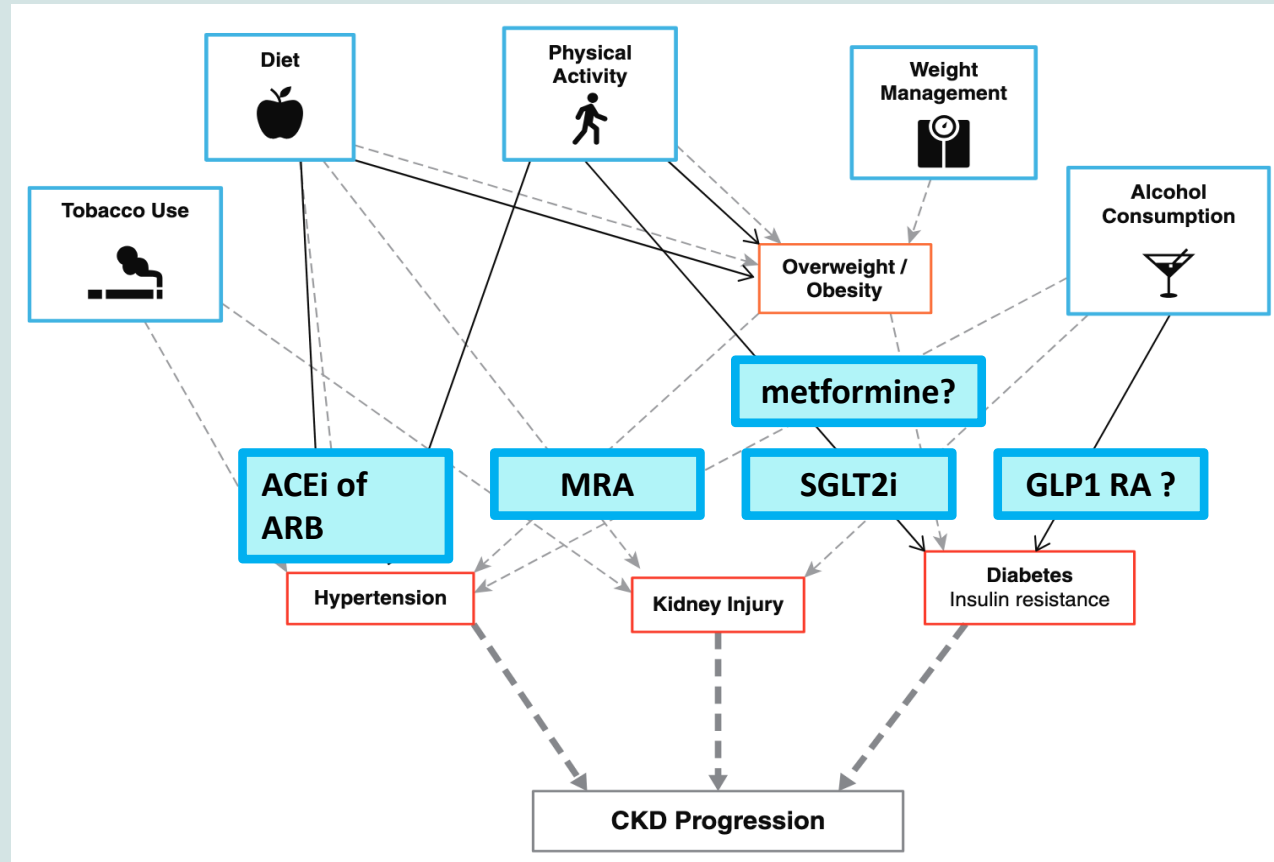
Diet

Physical Activity

Weight Management

Tobacco Use

Alcohol Consumption

Overweight / Obesity

metformine?

ACEi of ARB

MRA

SGLT2i

GLP1 RA ?

Hypertension

Kidney Injury

Diabetes
Insulin resistance

CKD Progression